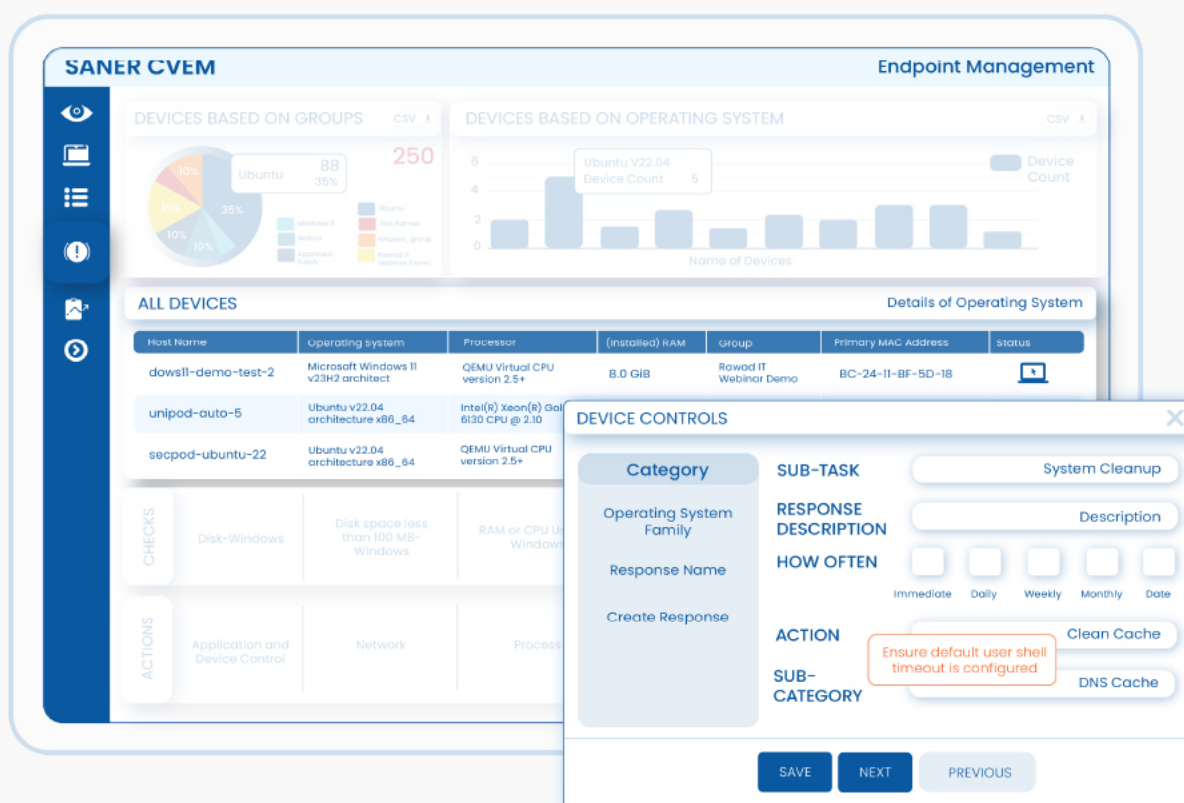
SANER CVEM

Endpoint Management

DEVICES BASED ON GROUPS CSV

250

Ubuntu 88 35%

10% 11% 35% 10% 10%

Windows 11 Ubuntu Text Names Unused_group Approved Patch Rowad IT Webinar Demo

DEVICES BASED ON OPERATING SYSTEM CSV

Ubuntu V22.04
Device Count 5

Device Count

6 4 2 0

Name of Devices

ALL DEVICES

Details of Operating System

| Host Name | Operating System | Processor | (Installed) RAM | Group | Primary MAC Address | Status |
|---|---|---|---|---|---|---|
| dows11-demo-test-2 | Microsoft Windows 11 v23H2 architect | QEMU Virtual CPU version 2.5+ | 8.0 GiB | Rowad IT Webinar Demo | BC-24-11-BF-5D-18 | |
| unipod-auto-5 | Ubuntu v22.04 architecture x86_64 | Intel(R) Xeon(R) Gol 6130 CPU @ 2.10 | | | | |
| secpod-ubuntu-22 | Ubuntu v22.04 architecture x86_64 | QEMU Virtual CPU version 2.5+ | | | | |

CHECKS

Disk-Windows

Disk space less than 100 MB-Windows

RAM or CPU U Windows

ACTIONS

Application and Device Control

Network

Process

DEVICE CONTROLS

Category

Operating System Family

Response Name

Create Response

SUB-TASK
System Cleanup

RESPONSE DESCRIPTION
Description

HOW OFTEN

Immediate Daily Weekly Monthly Date

ACTION
Clean Cache

Ensure default user shell timeout is configured

SUB-CATEGORY
DNS Cache

SAVE NEXT PREVIOUS